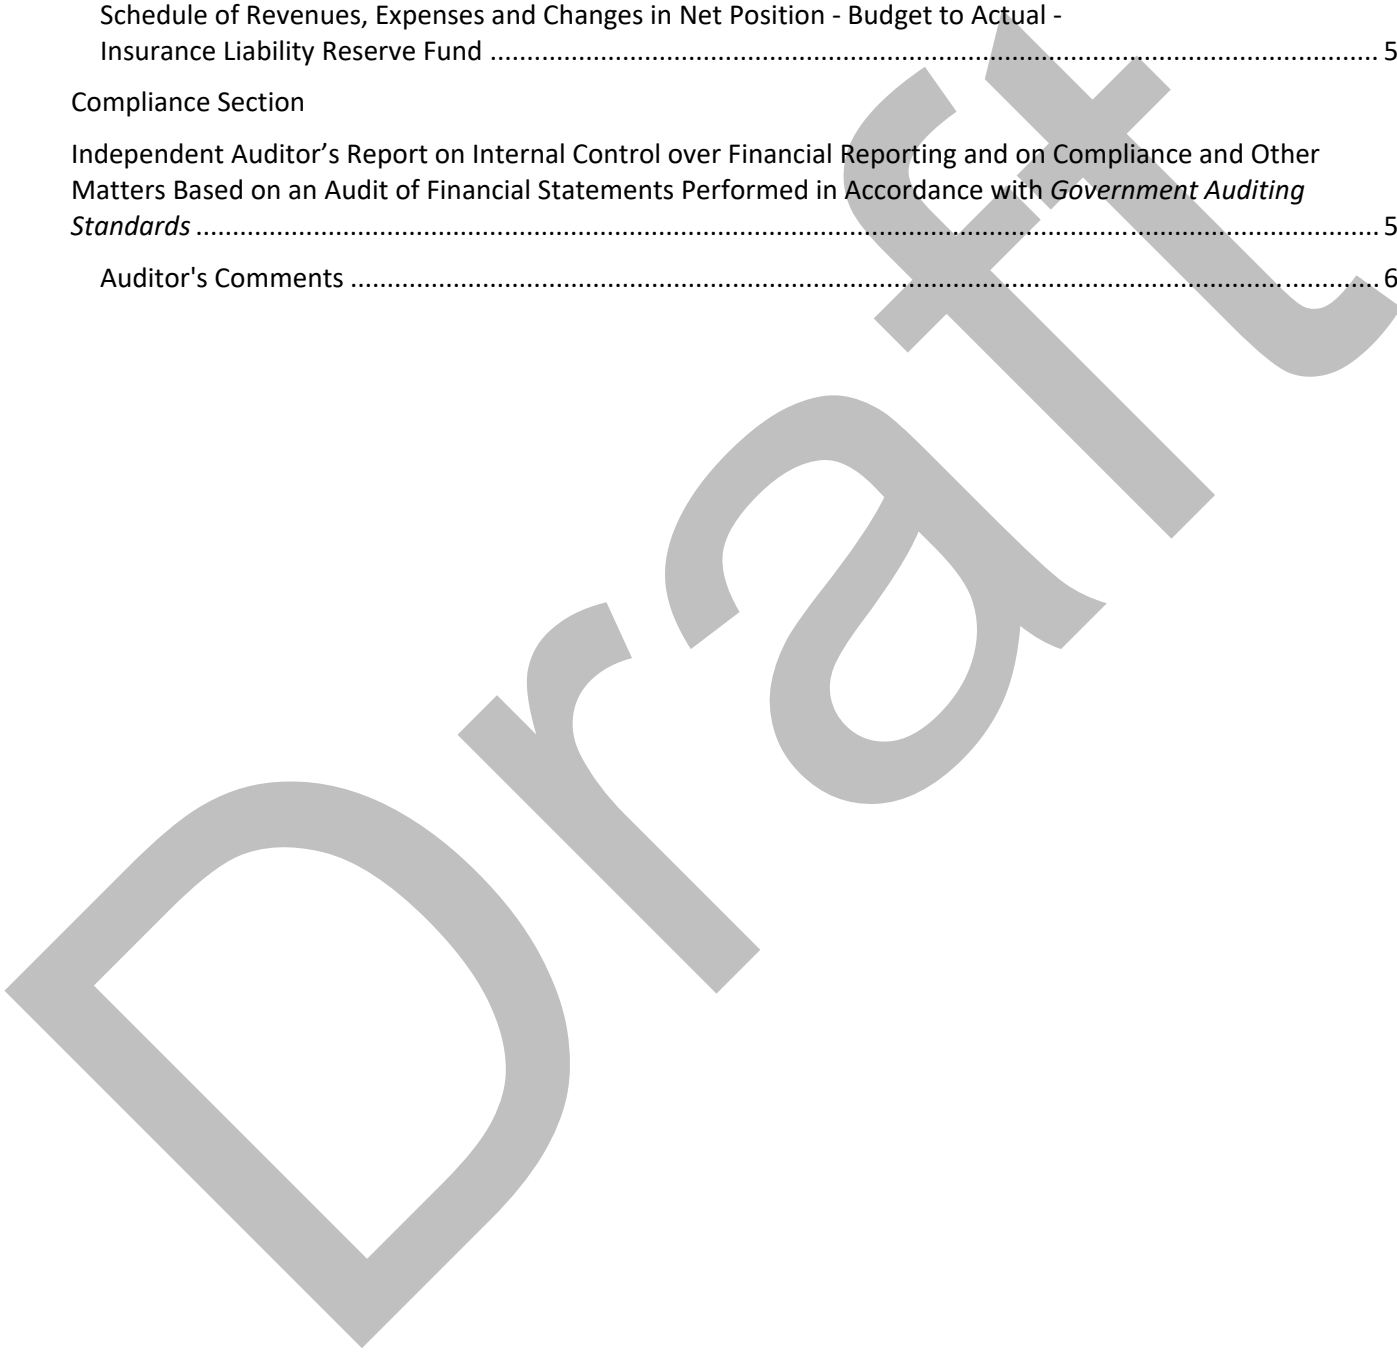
Schedule of Revenues, Expenses and Changes in Net Position - Budget to Actual - Insurance Liability Reserve Fund ........................................................................................................ 5

Compliance Section

Independent Auditor's Report on Internal Control over Financial Reporting and on Compliance and Other Matters Based on an Audit of Financial Statements Performed in Accordance with *Government Auditing Standards* ........................................................................................................ 5

Auditor's Comments ........................................................................................................ 6

Draft